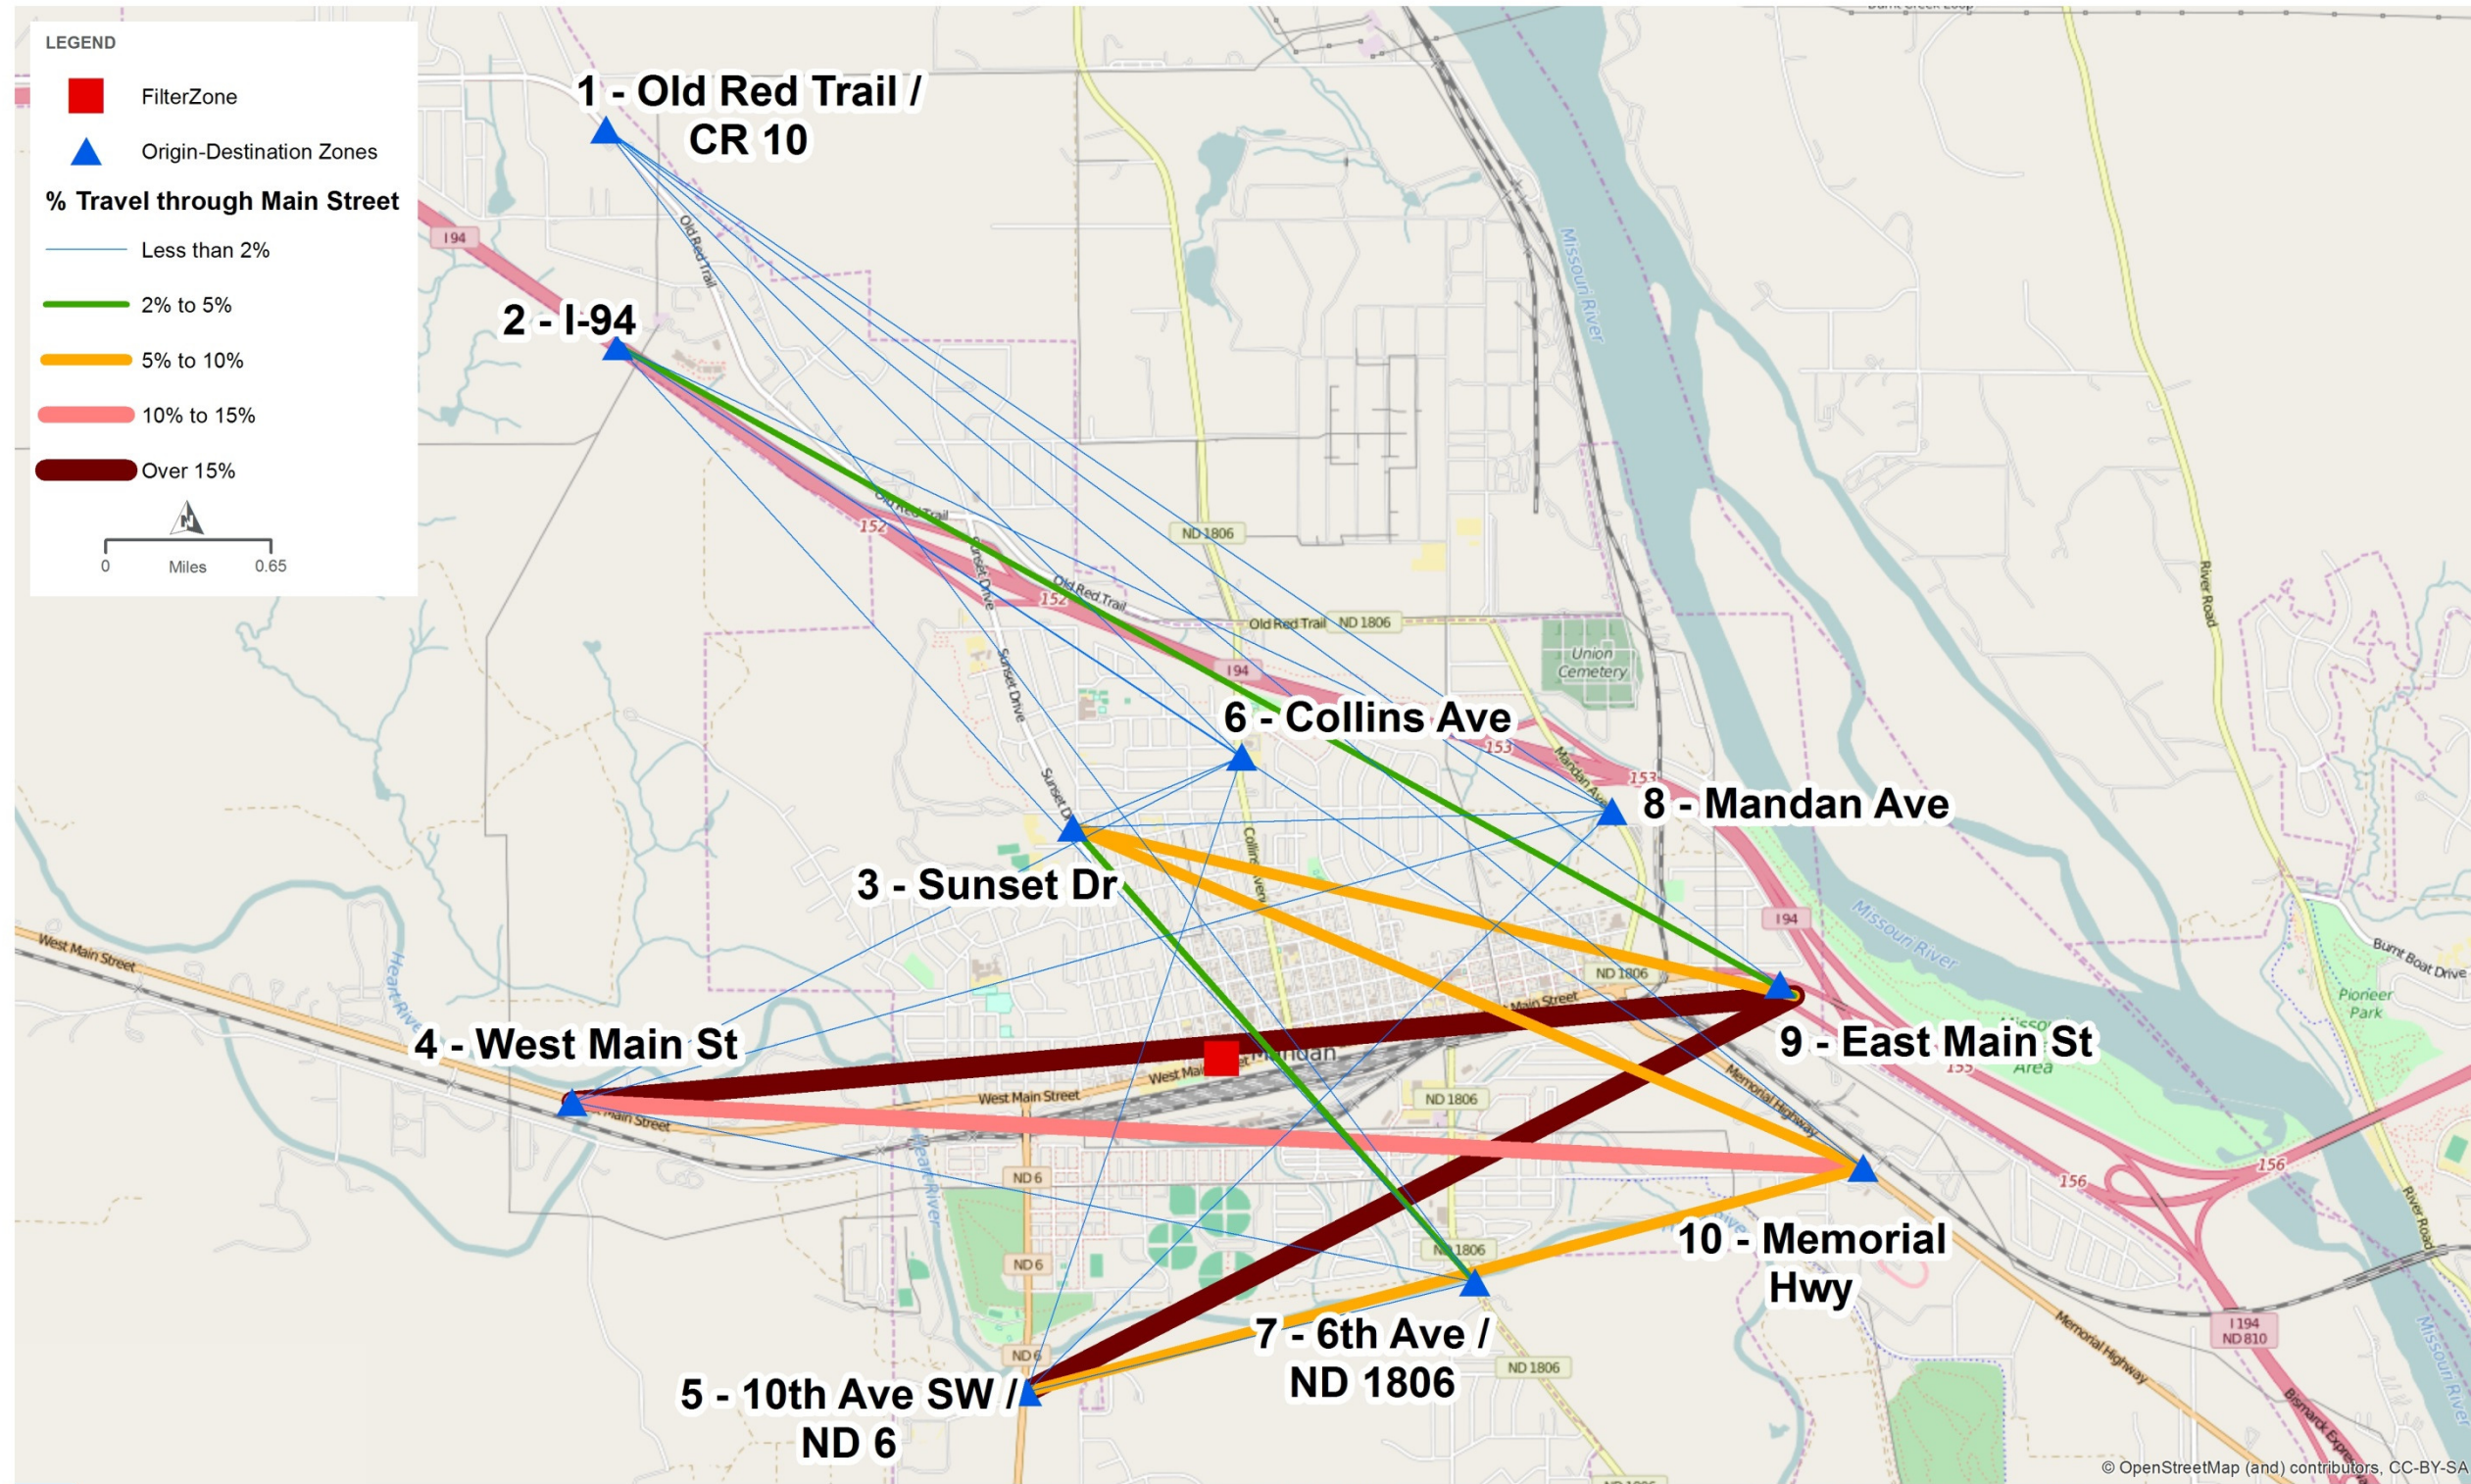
LEGEND
FilterZone
Origin-Destination Zones
% Travel through Main Street
Less than 2%
2% to 5%
5% to 10%
10% to 15%
Over 15%
0 Miles 0.65

1 - Old Red Trail / CR 10
2 - I-94
3 - Sunset Dr
4 - West Main St
5 - 10th Ave SW / ND 6
6 - Collins Ave
7 - 6th Ave / ND 1806
8 - Mandan Ave
9 - East Main St
10 - Memorial Hwy

I 94
Old Red Trail
152
Sunset Drive
Old Red Trail
152
I 94
ND 1806
Old Red Trail ND 1806
Union Cemetery
153
Mandan Ave
153
Missouri River
River Road
I 94
Missouri River
Burnt Boat Drive
Pioneer Park
ND 1806
Main Street
Mandan
West Main Street
West Main Street
Main Street
West Main Street
Heart River
Heart River
ND 6
ND 6
ND 6
ND 1806
ND 1806
ND 1806
Memorial Highway
156
156
Memorial Highway
I 194 ND 810
River Road
Missouri River
Bismarck Expressway
Area
155
© OpenStreetMap (and) contributors, CC-BY-SA